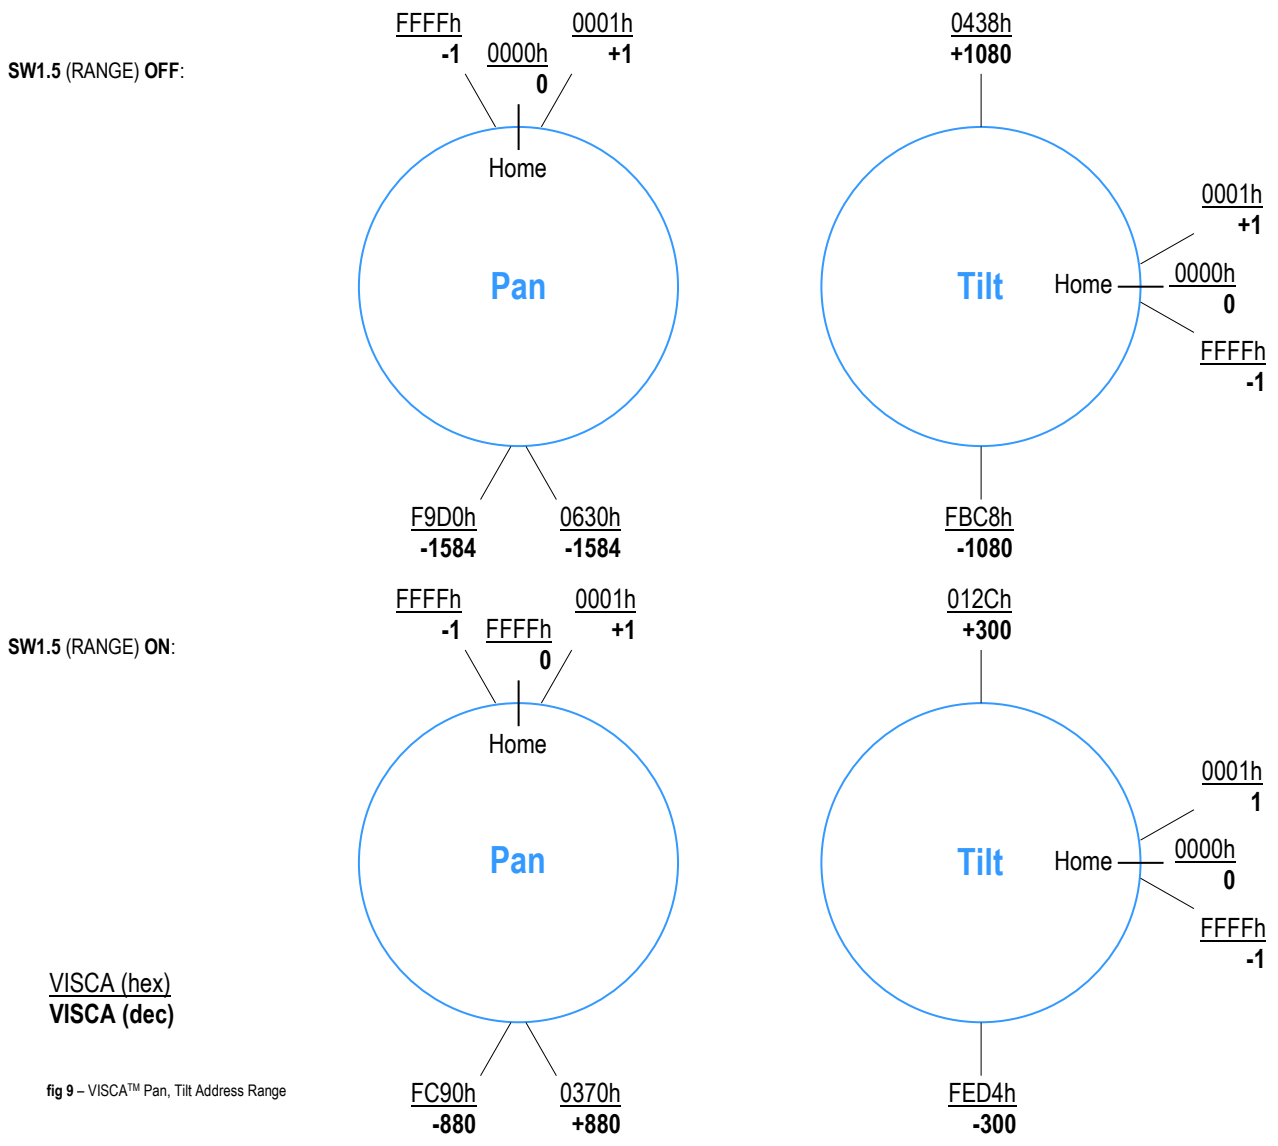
SW1.5 (RANGE) OFF:

FFFFh
-1
0000h
0
0001h
+1
Home
Pan
F9D0h
-1584
0630h
-1584

0438h
+1080
Tilt
Home
0001h
+1
0000h
0
FFFFh
-1
FBC8h
-1080

SW1.5 (RANGE) ON:

FFFFh
-1
FFFFh
0
0001h
+1
Home
Pan
FC90h
-880
0370h
+880

012Ch
+300
Tilt
Home
0001h
1
0000h
0
FFFFh
-1
FED4h
-300

VISCA (hex)
VISCA (dec)

fig 9 – VISCA$^{TM}$ Pan, Tilt Address Range